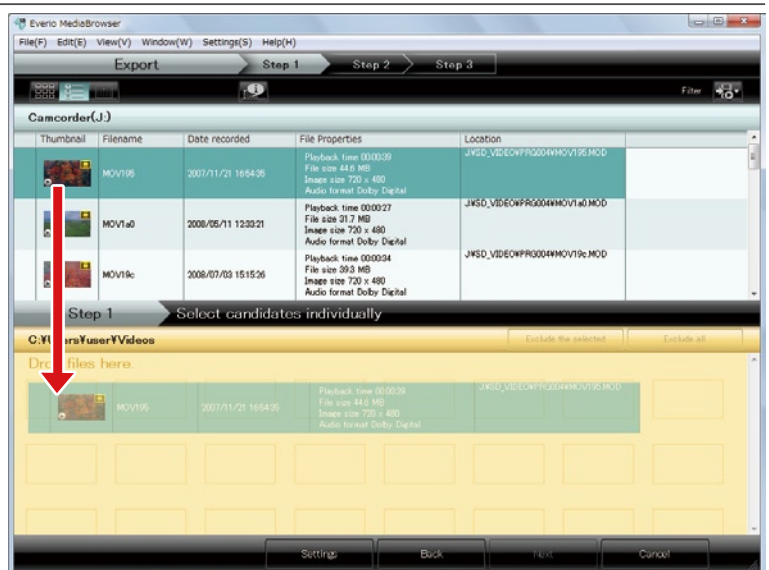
Everio MediaBrowser

File(F) Edit(E) View(V) Window(W) Settings(S) Help(H)

Export Step 1 Step 2 Step 3

Filter

Camcorder(J:)

| Thumbnail | Filename | Date recorded | File Properties | Location |
|---|---|---|---|---|
| | MOV195 | 2007/11/21 16:54:35 | Playback time 00:00:39 File size 44.6 MB Image size 720 x 480 Audio format Dolby Digital | J:¥SD_VIDEO¥PRG004¥MOV195.MOD |
| | MOV1a0 | 2008/05/11 12:33:21 | Playback time 00:00:27 File size 31.7 MB Image size 720 x 480 Audio format Dolby Digital | J:¥SD_VIDEO¥PRG004¥MOV1a0.MOD |
| | MOV19c | 2008/07/03 15:15:26 | Playback time 00:00:34 File size 39.3 MB Image size 720 x 480 Audio format Dolby Digital | J:¥SD_VIDEO¥PRG004¥MOV19c.MOD |

Step 1 Select candidates individually

C:¥U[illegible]ers¥user¥Videos

Exclude the selected Exclude all

Dro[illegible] files here.

MOV195 2007/11/21 16:54:35 Playback time 00:00:39 File size 44.6 MB Image size 720 x 480 Audio format Dolby Digital J:¥SD_VIDEO¥PRG004¥MOV195.MOD

Settings Back Next Cancel